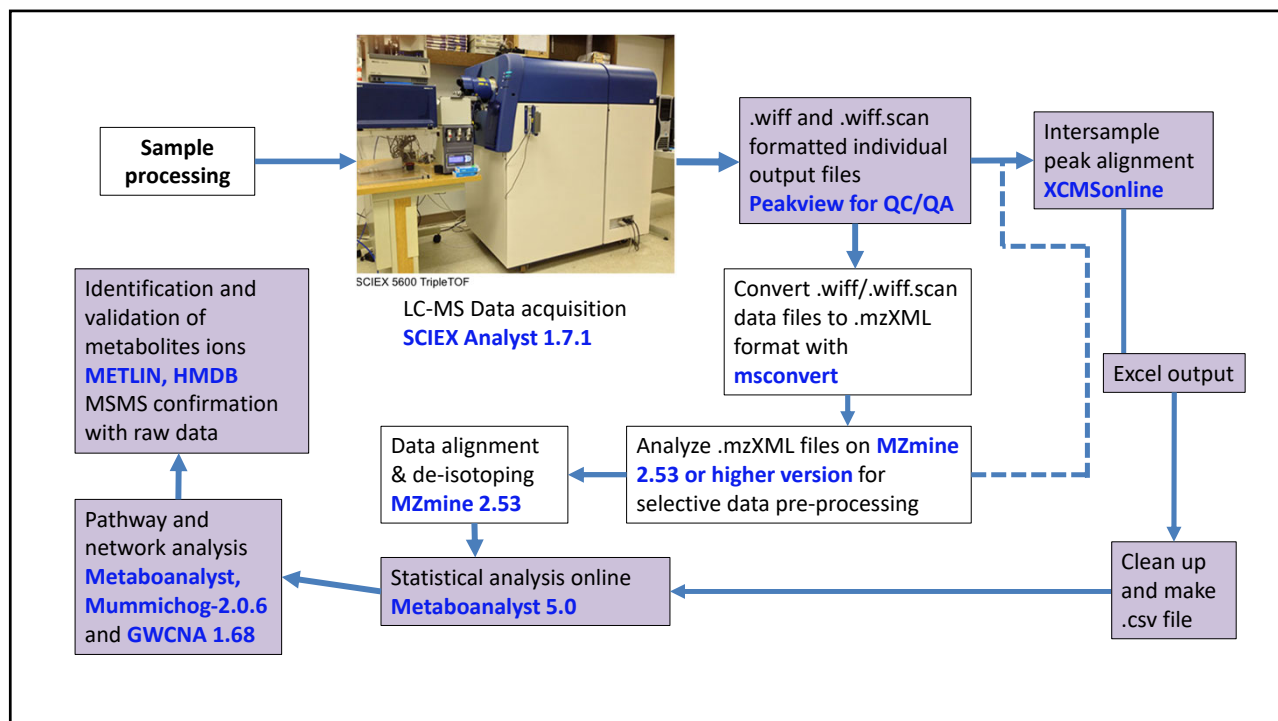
Sample processing

SCIEX 5600 TripleTOF

LC-MS Data acquisition
SCIEX Analyst 1.7.1

.wiff and .wiff.scan formatted individual output files
Peakview for QC/QA

Intersample peak alignment
XCMSonline

Convert .wiff/.wiff.scan data files to .mzXML format with msconvert

Excel output

Identification and validation of metabolites ions
METLIN, HMDB
MSMS confirmation with raw data

Data alignment & de-isotoping
MZmine 2.53

Analyze .mzXML files on MZmine 2.53 or higher version for selective data pre-processing

Pathway and network analysis
Metaboanalyst, Mummichog-2.0.6 and GWCNA 1.68

Statistical analysis online
Metaboanalyst 5.0

Clean up and make .csv file